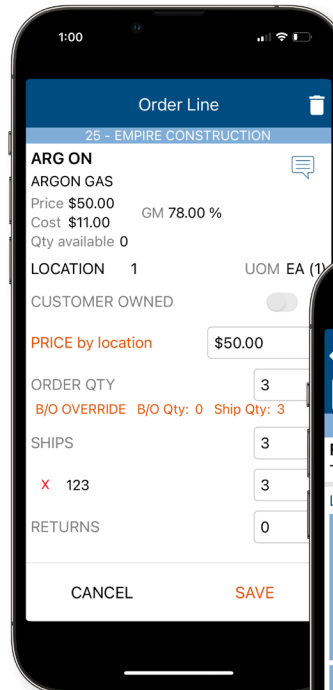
1:00

Order Line

25 - EMPIRE CONSTRUCTION

ARG ON
ARGON GAS
Price $50.00
Cost $11.00
GM 78.00 %
Qty available 0

LOCATION 1
UOM EA (1)

CUSTOMER OWNED

PRICE by location
$50.00

ORDER QTY
3
B/O OVERRIDE B/O Qty: 0 Ship Qty: 3

SHIPS
3

X 123
3

RETURNS
0

CANCEL
SAVE